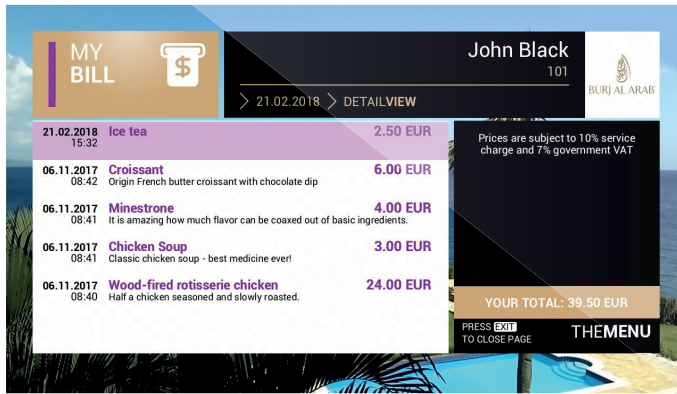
MY BILL

$

John Black
101

BURJ AL ARAB

21.02.2018 DETAILVIEW

| | | |
|---|---|---|
| 21.02.2018 15:32 | Ice tea | 2.50 EUR |
| 06.11.2017 08:42 | Croissant<br>Origin French butter croissant with chocolate dip | 6.00 EUR |
| 06.11.2017 08:41 | Minestrone<br>It is amazing how much flavor can be coaxed out of basic ingredients. | 4.00 EUR |
| 06.11.2017 08:41 | Chicken Soup<br>Classic chicken soup - best medicine ever! | 3.00 EUR |
| 06.11.2017 08:40 | Wood-fired rotisserie chicken<br>Half a chicken seasoned and slowly roasted. | 24.00 EUR |

Prices are subject to 10% service charge and 7% government VAT

YOUR TOTAL: 39.50 EUR

PRESS EXIT TO CLOSE PAGE

THEMENU